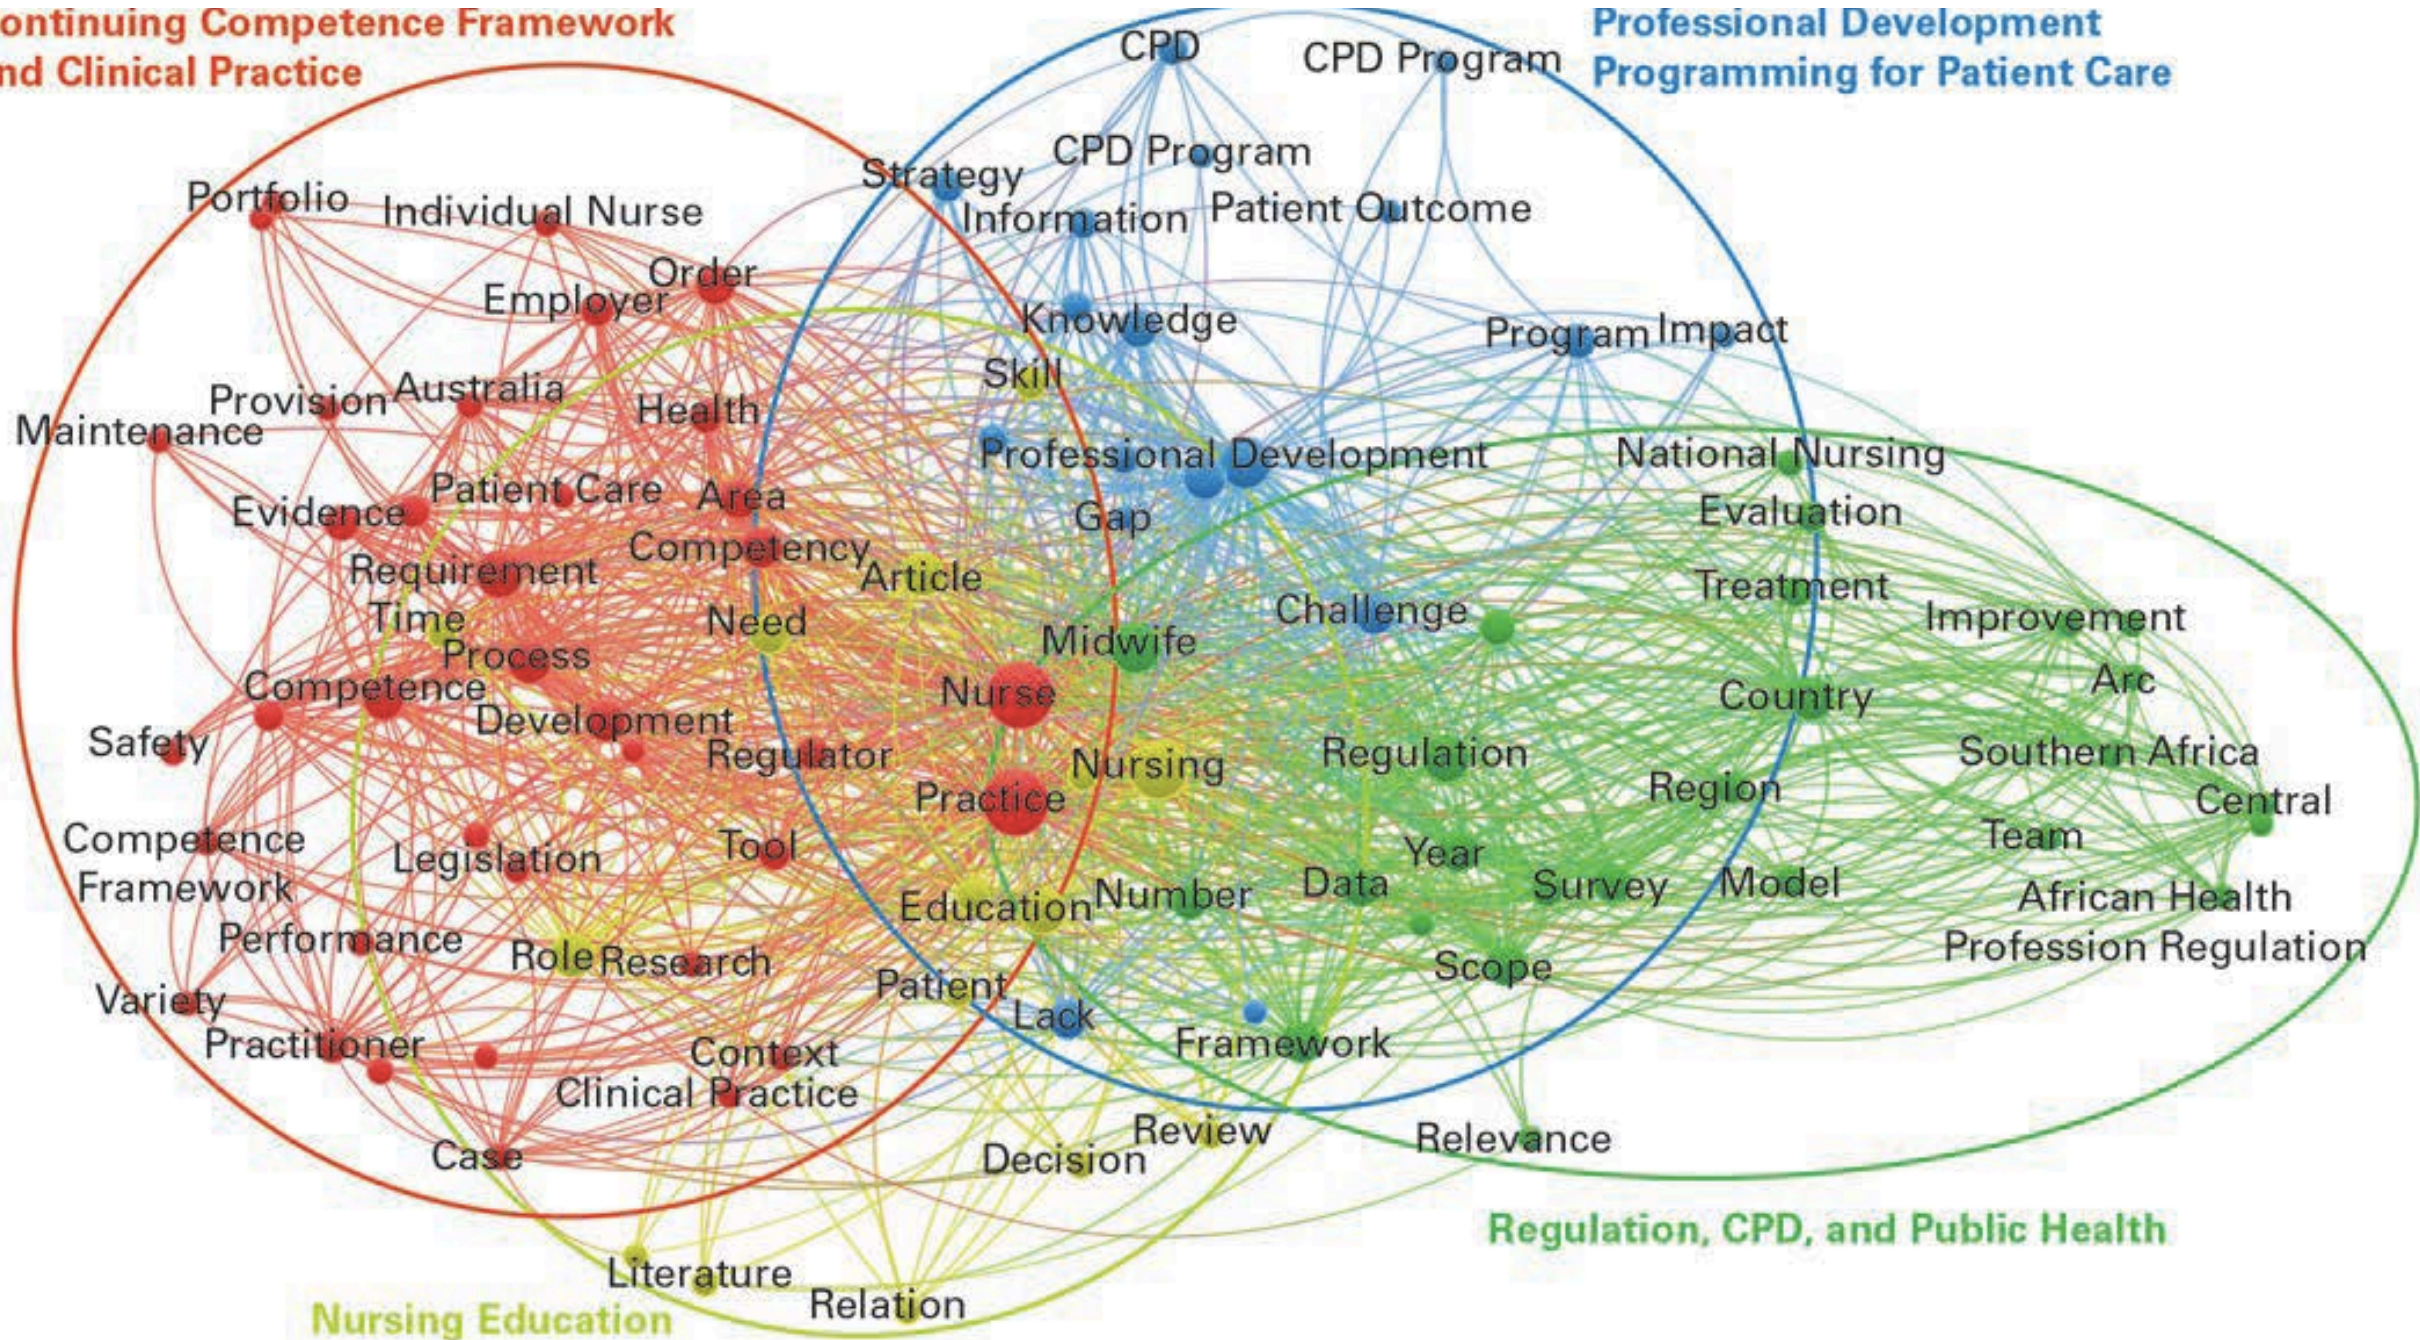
ontinuing Competence Framework
nd Clinical Practice

Professional Development Programming for Patient Care

CPD
CPD Program
CPD Program
Strategy
Information
Patient Outcome
Portfolio
Individual Nurse
Order
Employer
Knowledge
Program
Impact
Skill
Provision
Australia
Health
Maintenance
Professional Development
National Nursing
Patient Care
Area
Evidence
Gap
Evaluation
Requirement
Competency
Article
Treatment
Time
Need
Challenge
Improvement
Process
Midwife
Arc
Competence
Nurse
Country
Development
Safety
Regulator
Nursing
Regulation
Southern Africa
Practice
Region
Central
Competence Framework
Legislation
Tool
Team
Year
Data
Survey
Model
Education
Number
African Health Profession Regulation
Performance
Role
Research
Scope
Variety
Patient
Lack
Practitioner
Framework
Context
Clinical Practice
Case
Review
Decision
Relevance
Literature
Relation

Regulation, CPD, and Public Health

Nursing Education